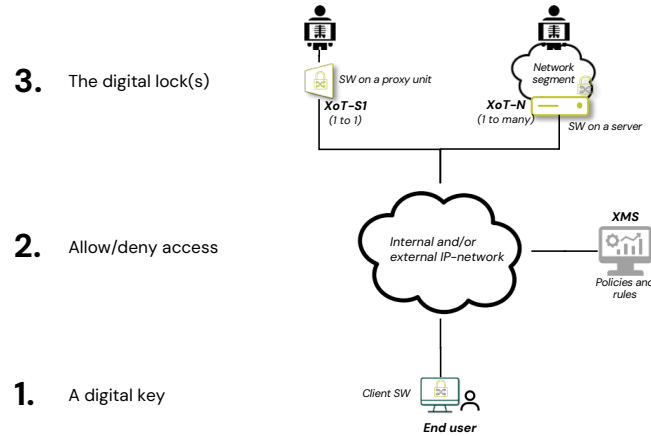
3. The digital lock(s)

SW on a proxy unit

XoT-S1
(1 to 1)

Network segment

XoT-N
(1 to many)

SW on a server

2. Allow/deny access

Internal and/or external IP-network

XMS

Policies and rules

1. A digital key

Client SW

End user